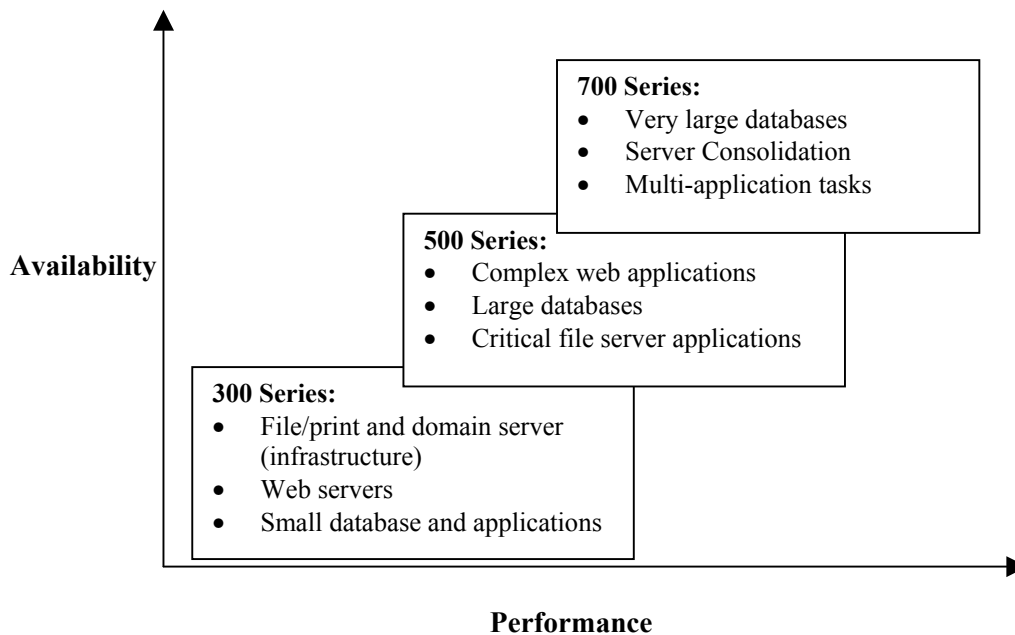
Availability

700 Series:
- Very large databases
- Server Consolidation
- Multi-application tasks

500 Series:
- Complex web applications
- Large databases
- Critical file server applications

300 Series:
- File/print and domain server (infrastructure)
- Web servers
- Small database and applications

Performance